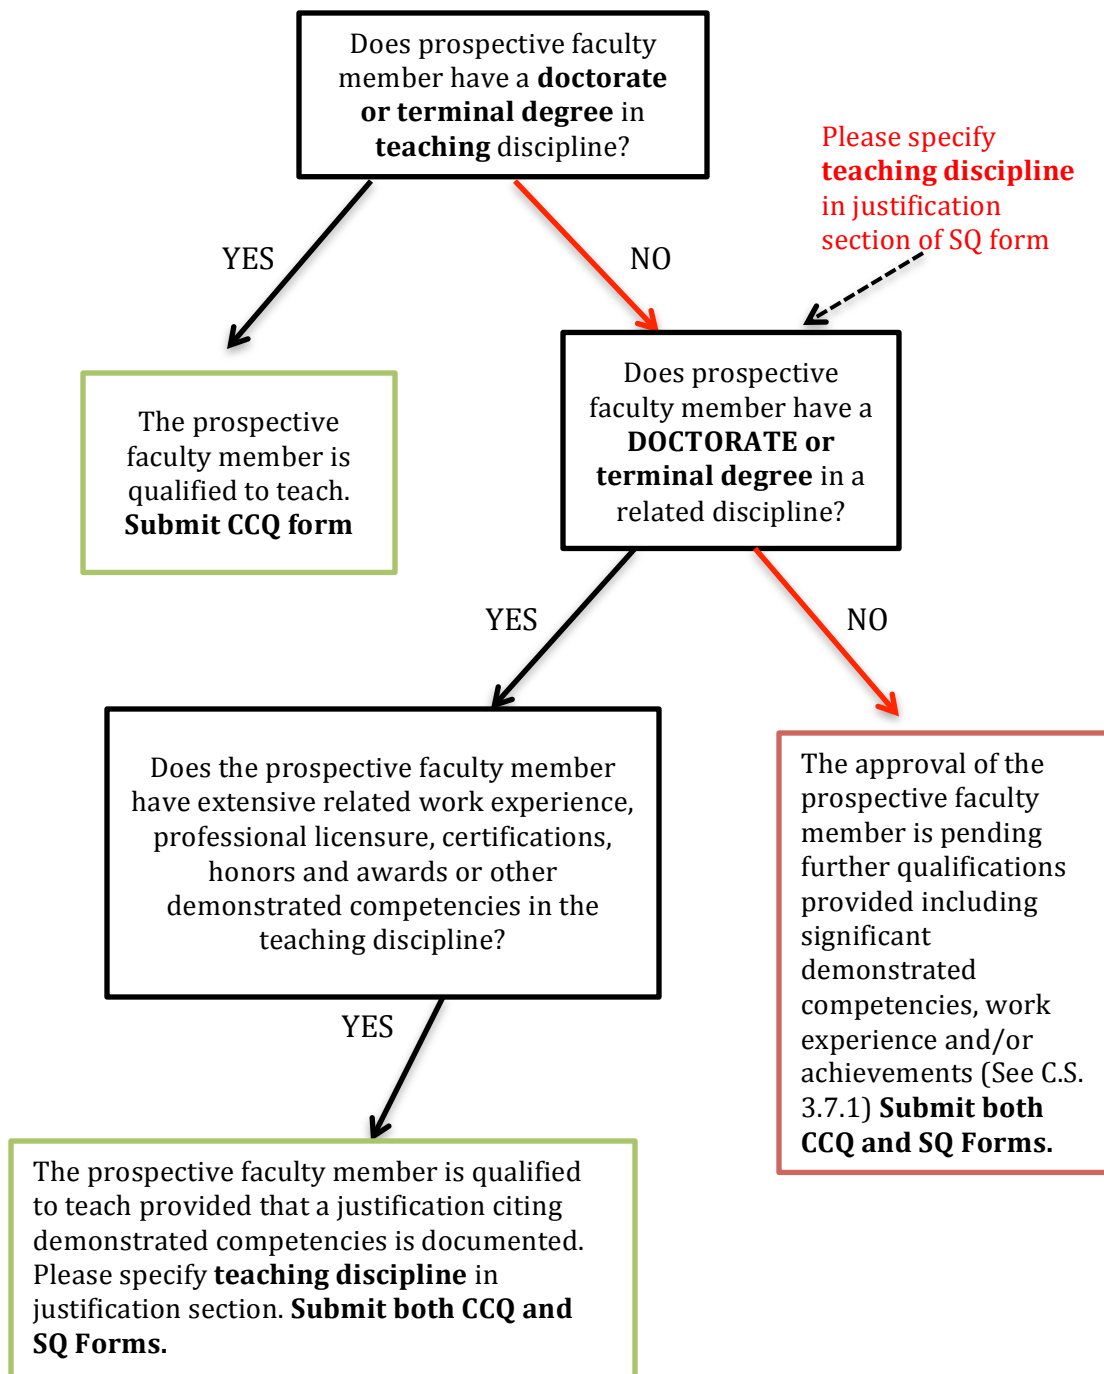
Does prospective faculty member have a **doctorate or terminal degree** in **teaching** discipline?

Please specify **teaching discipline** in justification section of SQ form

YES

NO

The prospective faculty member is qualified to teach. **Submit CCQ form**

Does prospective faculty member have a **DOCTORATE or terminal degree** in a related discipline?

YES

NO

Does the prospective faculty member have extensive related work experience, professional licensure, certifications, honors and awards or other demonstrated competencies in the teaching discipline?

The approval of the prospective faculty member is pending further qualifications provided including significant demonstrated competencies, work experience and/or achievements (See C.S. 3.7.1) **Submit both CCQ and SQ Forms.**

YES

The prospective faculty member is qualified to teach provided that a justification citing demonstrated competencies is documented. Please specify **teaching discipline** in justification section. **Submit both CCQ and SQ Forms.**